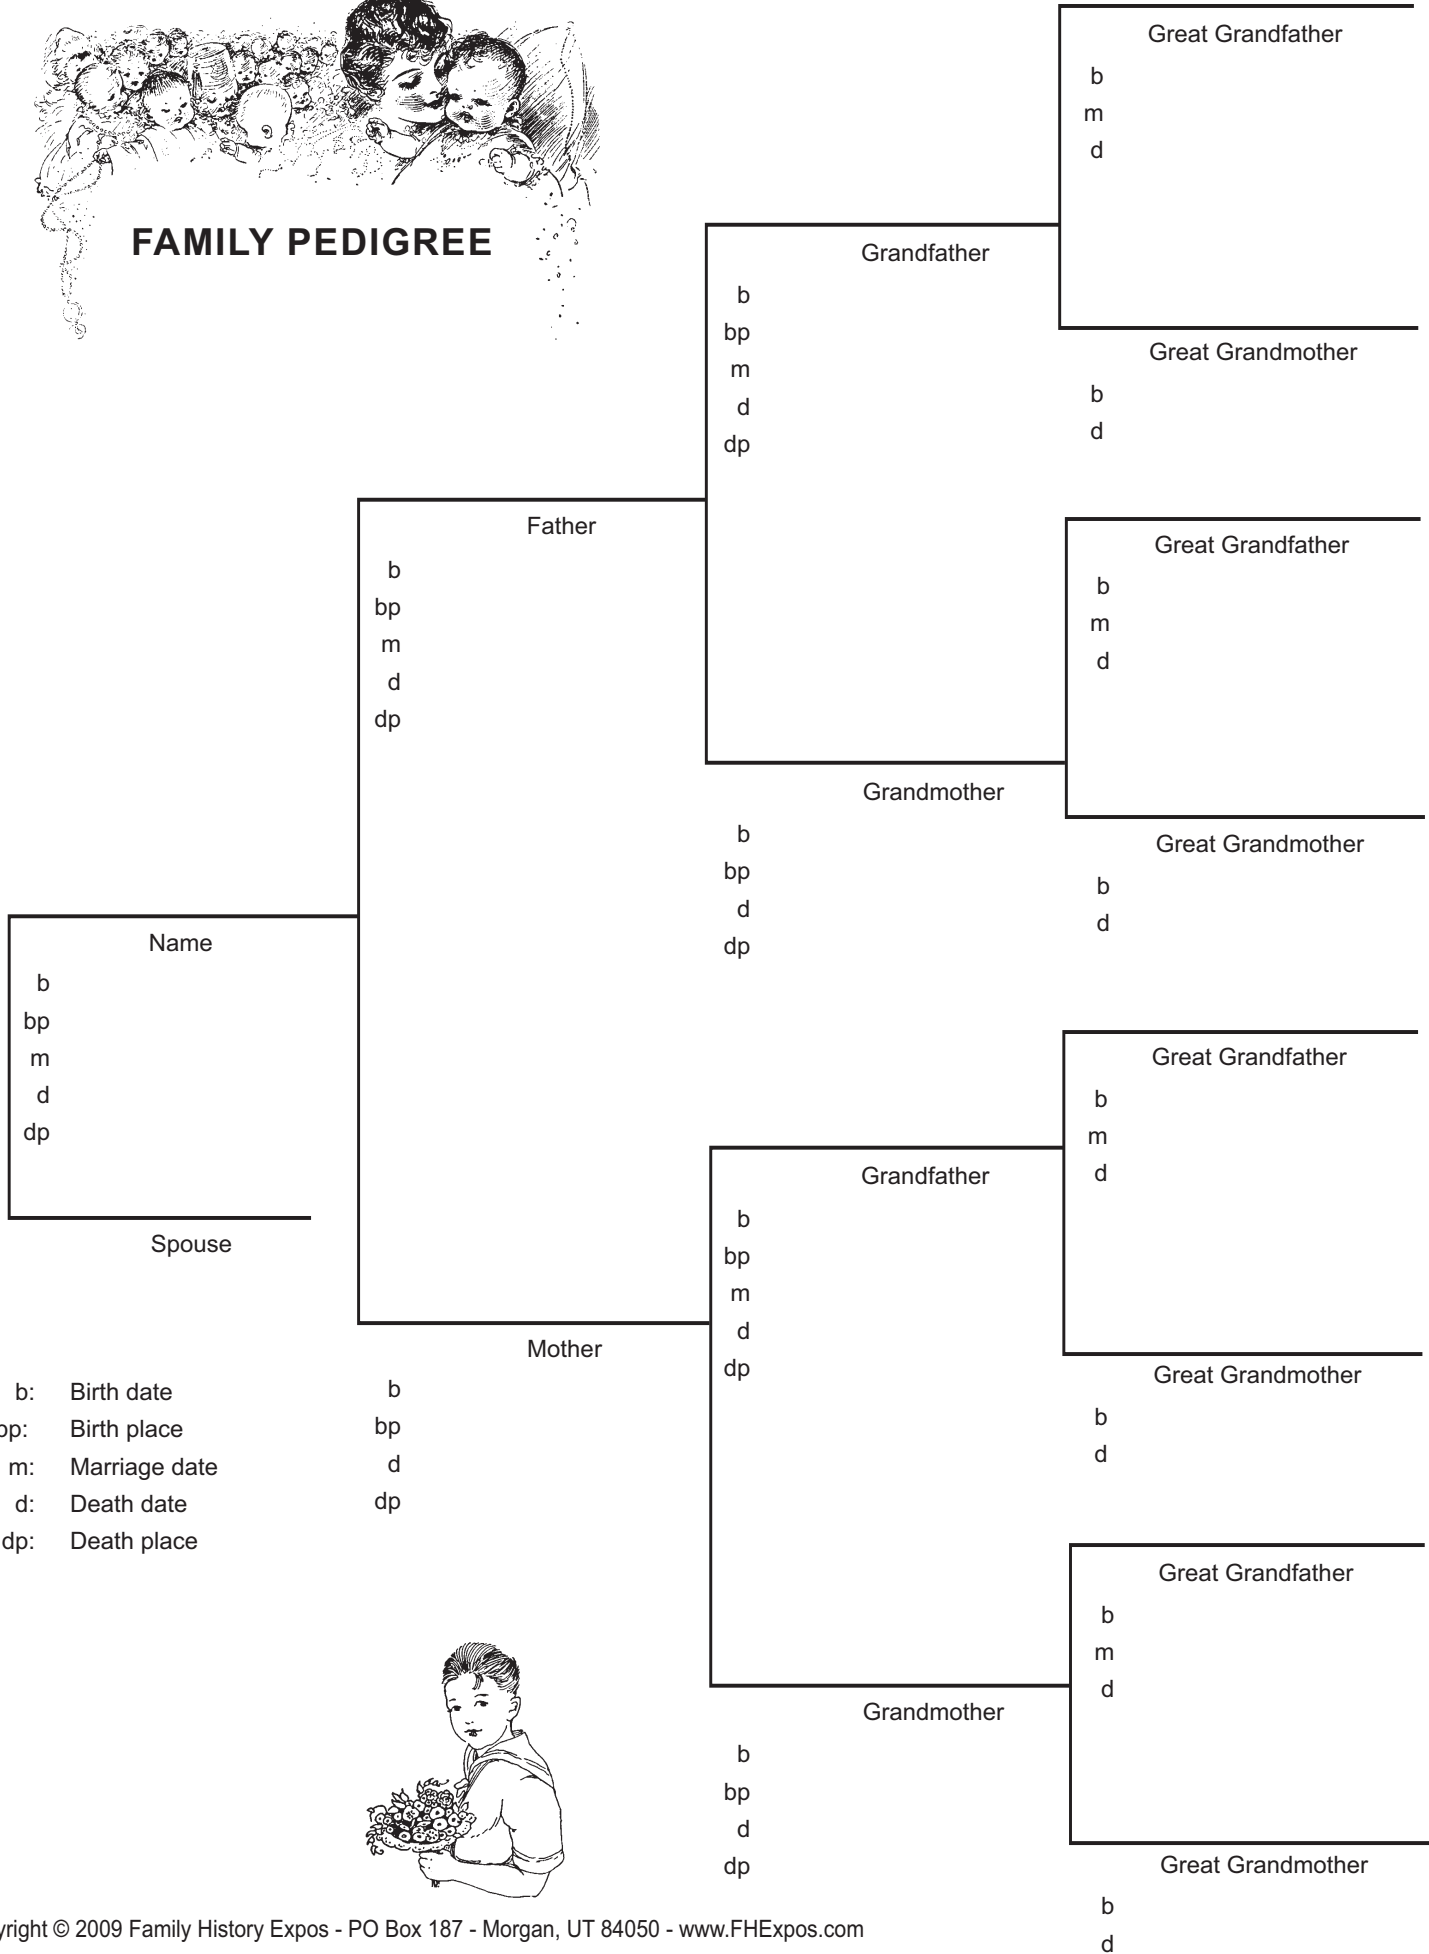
FAMILY PEDIGREE

Great Grandfather
b
m
d

Grandfather
b
bp
m
d
dp

Great Grandmother
b
d

Father
b
bp
m
d
dp

Great Grandfather
b
m
d

Grandmother
b
bp
d
dp

Great Grandmother
b
d

Name
b
bp
m
d
dp

Spouse

Great Grandfather
b
m
d

Grandfather
b
bp
m
d
dp

Mother
b
bp
d
dp

Great Grandmother
b
d

b: Birth date
bp: Birth place
m: Marriage date
d: Death date
dp: Death place

Great Grandfather
b
m
d

Grandmother
b
bp
d
dp

Great Grandmother
b
d

yright © 2009 Family History Expos - PO Box 187 - Morgan, UT 84050 - www.FHExpos.com